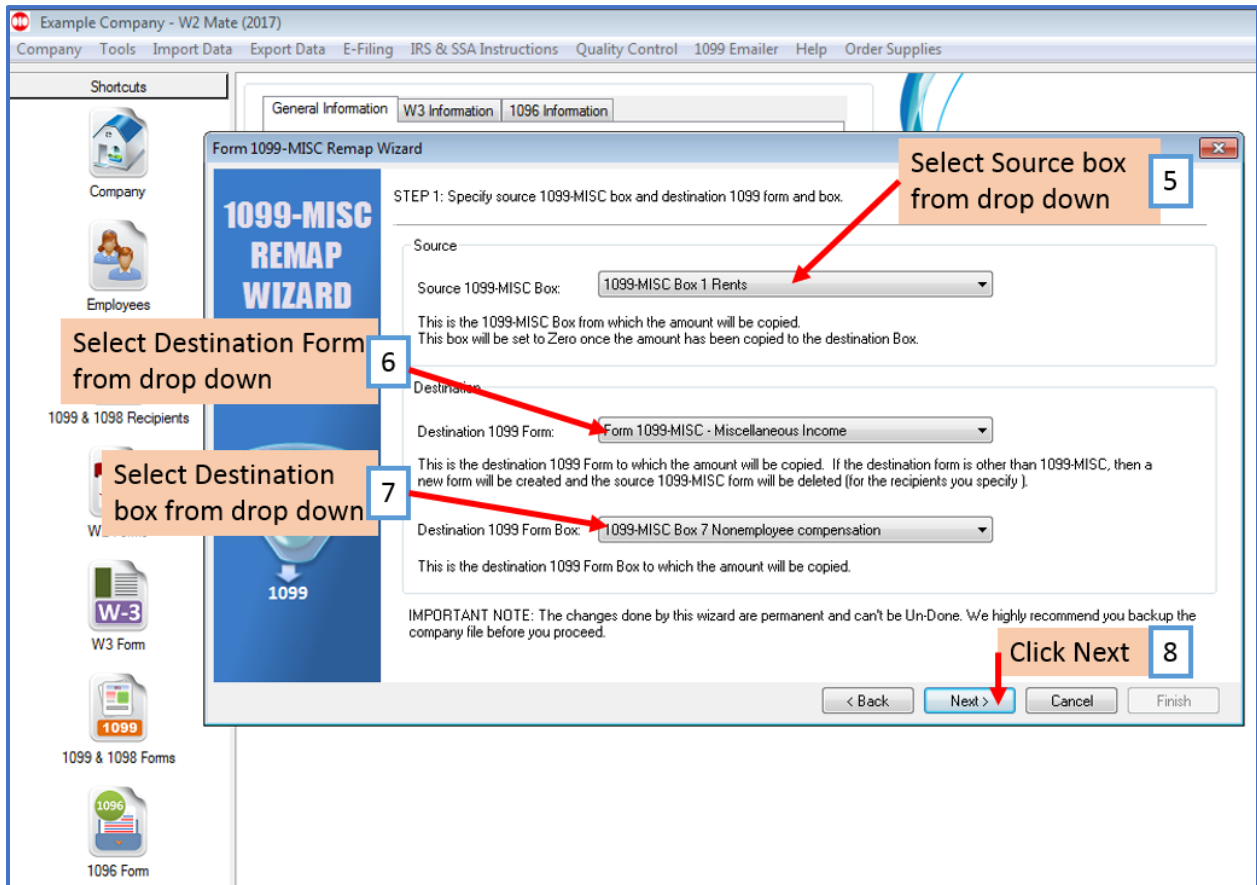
Example Company - W2 Mate (2017)

Company Tools Import Data Export Data E-Filing IRS & SSA Instructions Quality Control 1099 Emailer Help Order Supplies

Shortcuts

Company

Employees

1099 & 1098 Recipients

W2 Forms

W-3

W3 Form

1099

1099 & 1098 Forms

1096

1096 Form

General Information W3 Information 1096 Information

Form 1099-MISC Remap Wizard

1099-MISC REMAP WIZARD

1099

STEP 1: Specify source 1099-MISC box and destination 1099 form and box.

Select Source box from drop down

5

Source

Source 1099-MISC Box: 1099-MISC Box 1 Rents

This is the 1099-MISC Box from which the amount will be copied.
This box will be set to Zero once the amount has been copied to the destination Box.

Select Destination Form from drop down

6

Destination

Destination 1099 Form: Form 1099-MISC - Miscellaneous Income

This is the destination 1099 Form to which the amount will be copied. If the destination form is other than 1099-MISC, then a new form will be created and the source 1099-MISC form will be deleted (for the recipients you specify ).

Select Destination box from drop down

7

Destination 1099 Form Box: 1099-MISC Box 7 Nonemployee compensation

This is the destination 1099 Form Box to which the amount will be copied.

IMPORTANT NOTE: The changes done by this wizard are permanent and can't be Un-Done. We highly recommend you backup the company file before you proceed.

Click Next

8

< Back Next > Cancel Finish